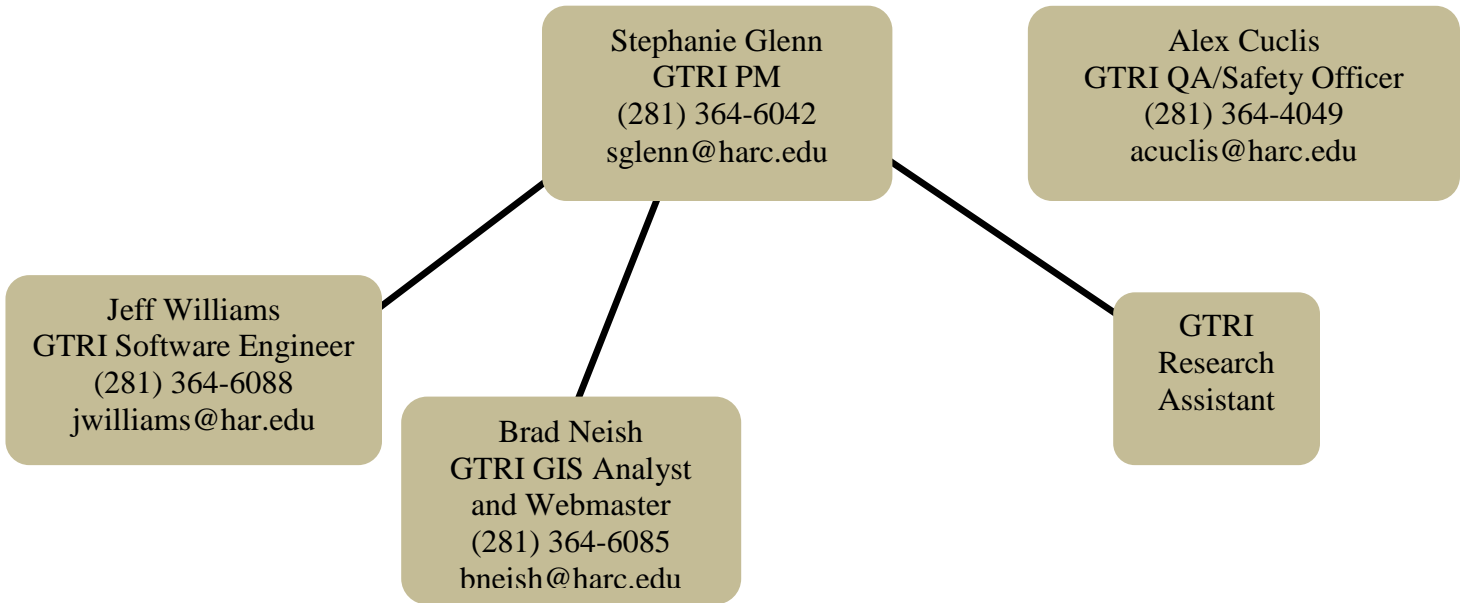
Stephanie Glenn
GTRI PM
(281) 364-6042
sglenn@harc.edu

Alex Cuclis
GTRI QA/Safety Officer
(281) 364-4049
acuclis@harc.edu

Jeff Williams
GTRI Software Engineer
(281) 364-6088
jwilliams@har.edu

Brad Neish
GTRI GIS Analyst
and Webmaster
(281) 364-6085
bneish@harc.edu

GTRI
Research
Assistant